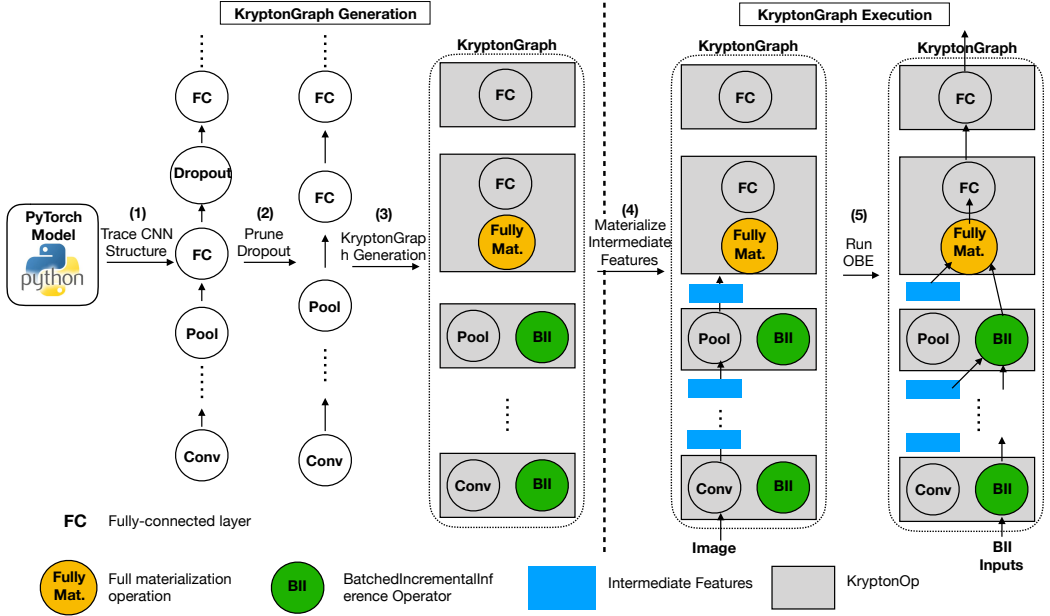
KryptonGraph Generation

KryptonGraph Execution

PyTorch Model

python

(1) Trace CNN Structure

FC

Dropout

FC

Pool

Conv

(2) Prune Dropout

FC

FC

Pool

Conv

(3) KryptonGraph Generation

KryptonGraph

FC

FC

Fully Mat.

Pool

BII

Conv

BII

(4) Materialize Intermediate Features

KryptonGraph

FC

FC

Fully Mat.

Pool

BII

Conv

BII

Image

(5) Run OBE

KryptonGraph

FC

FC

Fully Mat.

Pool

BII

Conv

BII

BII Inputs

FC Fully-connected layer

Fully Mat. Full materialization operation

BII BatchedIncrementalInference Operator

Intermediate Features

KryptonOp